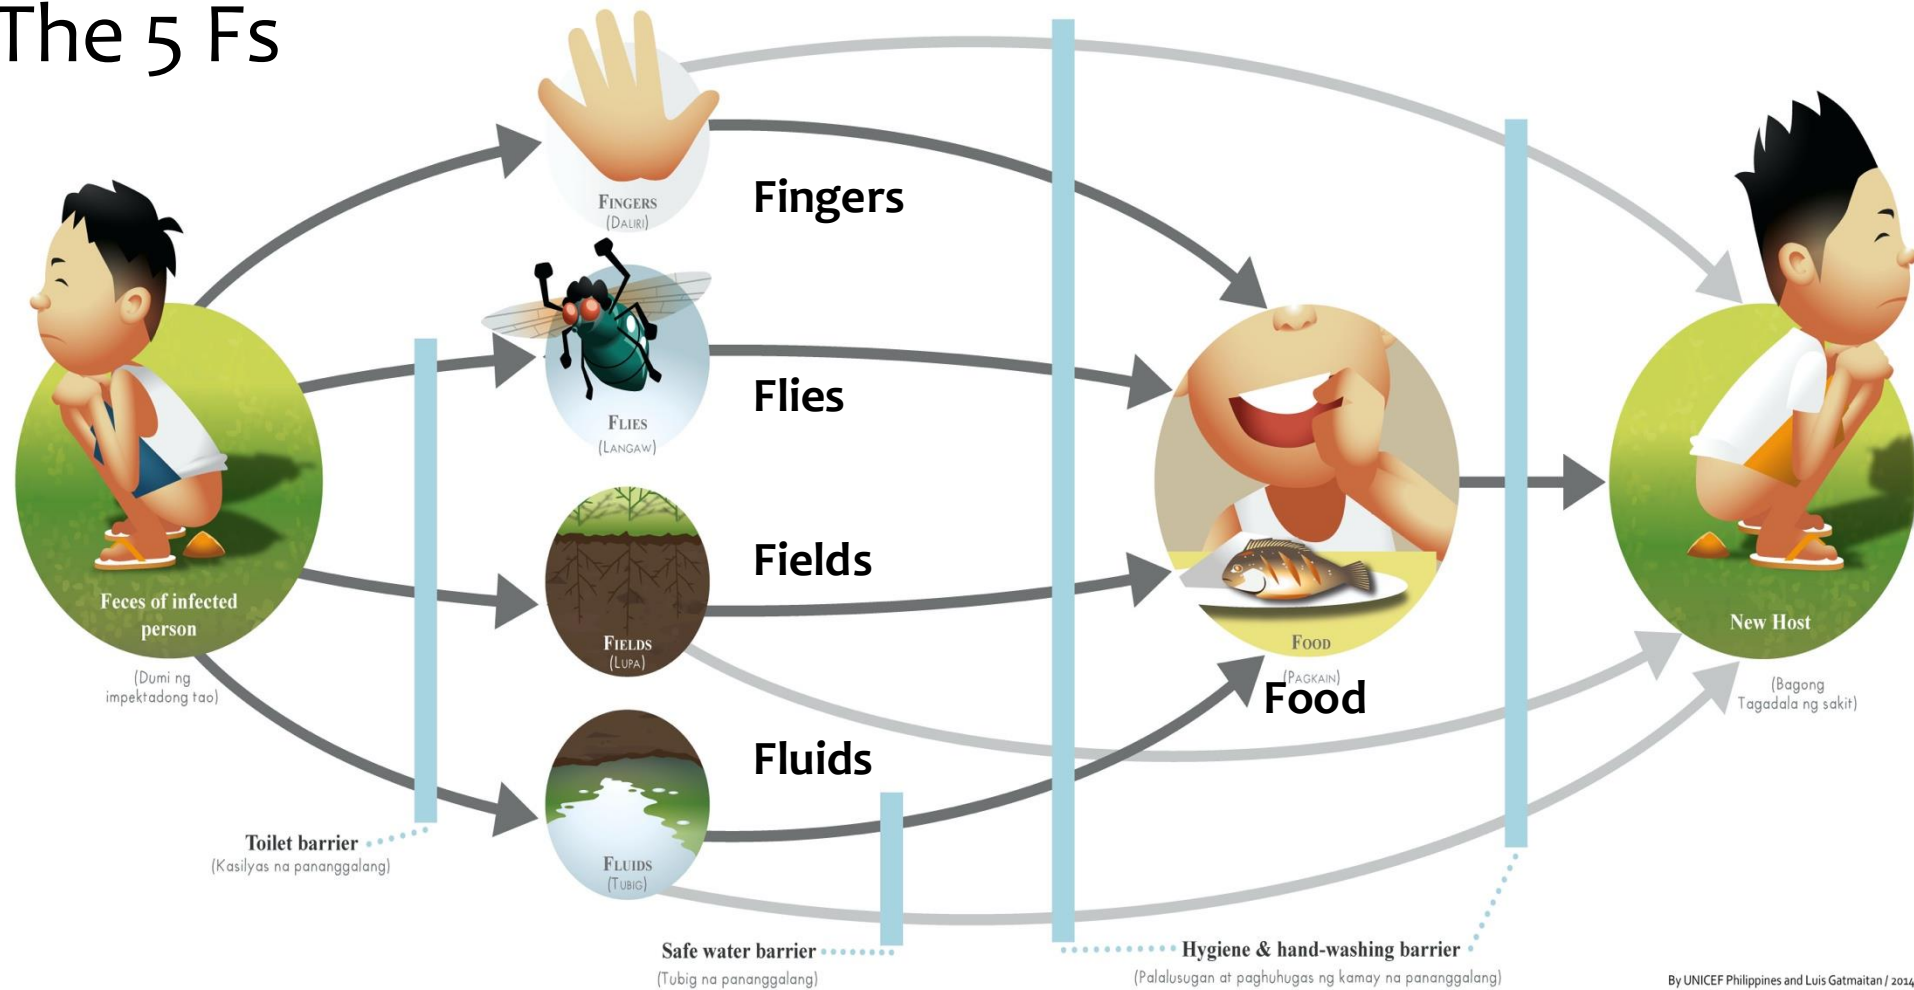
The 5 Fs

Fingers
(Dauri)

Fingers

Flies
(Langaw)

Flies

Fields
(Lupa)

Fields

Fluids
(Tubig)

Fluids

Feces of infected person
(Dumi ng impektadong tao)

Food
(Pagkain)

Food

New Host
(Bagong Tagadala ng sakit)

Toilet barrier
(Kasilyas na pananggalang)

Safe water barrier
(Tubig na pananggalang)

Hygiene & hand-washing barrier
(Palalusugan at paghuhugas ng kamay na pananggalang)

By UNICEF Philippines and Luis Gatmaitan / 2014